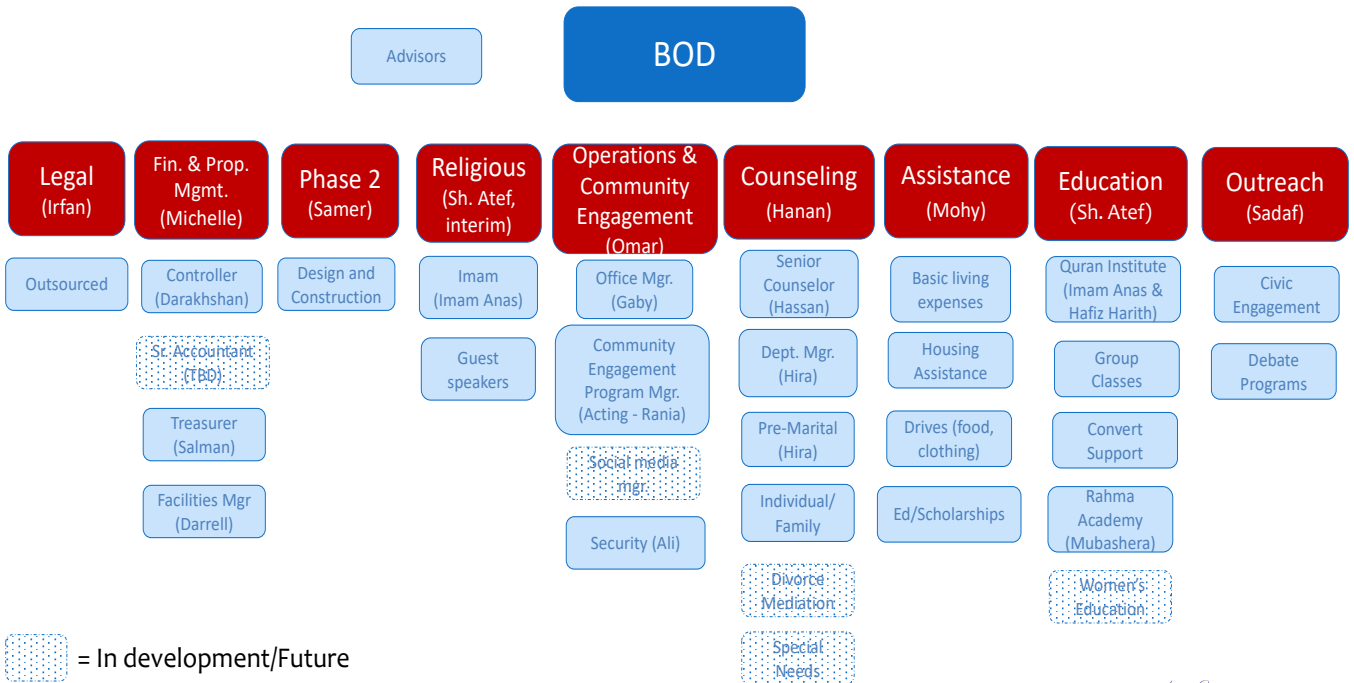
Advisors

BOD

Legal (Irfan)

Outsourced

Fin. & Prop. Mgmt. (Michelle)

Controller (Darakhshan)

Sr. Accountant (TBD)

Treasurer (Salman)

Facilities Mgr (Darrell)

Phase 2 (Samer)

Design and Construction

Religious (Sh. Atef, interim)

Imam (Imam Anas)

Guest speakers

Operations & Community Engagement (Omar)

Office Mgr. (Gaby)

Community Engagement Program Mgr. (Acting - Rania)

Social media mgr.

Security (Ali)

Counseling (Hanan)

Senior Counselor (Hassan)

Dept. Mgr. (Hira)

Pre-Marital (Hira)

Individual/ Family

Divorce Mediation

Special Needs

Assistance (Mohy)

Basic living expenses

Housing Assistance

Drives (food, clothing)

Ed/Scholarships

Education (Sh. Atef)

Quran Institute (Imam Anas & Hafiz Harith)

Group Classes

Convert Support

Rahma Academy (Mubashera)

Women's Education

Outreach (Sadaf)

Civic Engagement

Debate Programs

= In development/Future